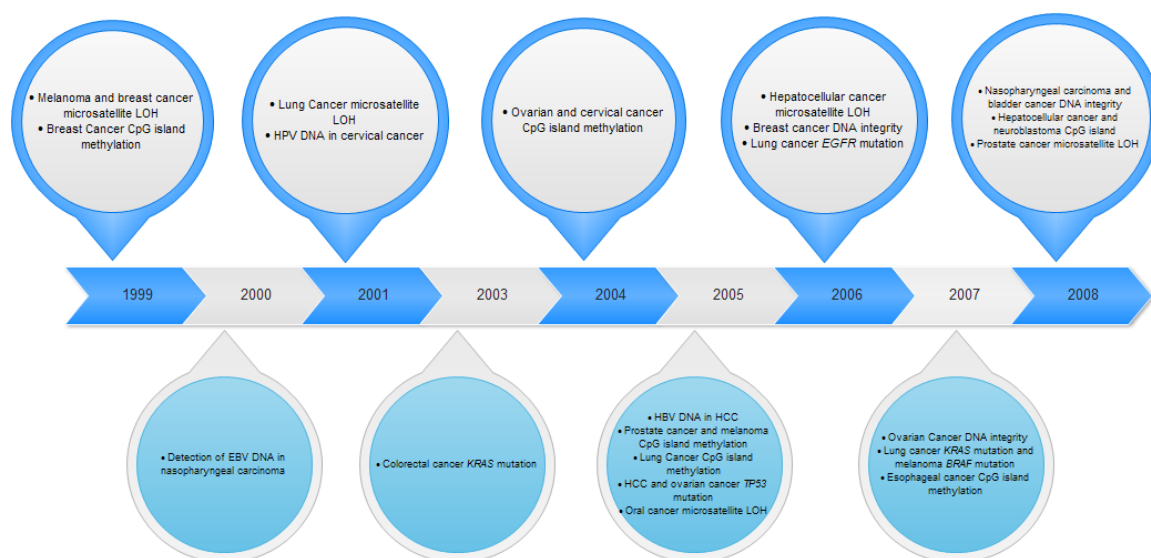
• Melanoma and breast cancer microsatellite LOH
• Breast Cancer CpG island methylation

• Lung Cancer microsatellite LOH
• HPV DNA in cervical cancer

• Ovarian and cervical cancer CpG island methylation

• Hepatocellular cancer microsatellite LOH
• Breast cancer DNA integrity
• Lung cancer *EGFR* mutation

• Nasopharyngeal carcinoma and bladder cancer DNA integrity
• Hepatocellular cancer and neuroblastoma CpG island
• Prostate cancer microsatellite LOH

1999 2000 2001 2003 2004 2005 2006 2007 2008

• Detection of EBV DNA in nasopharyngeal carcinoma

• Colorectal cancer *KRAS* mutation

• HBV DNA in HCC
• Prostate cancer and melanoma CpG island methylation
• Lung Cancer CpG island methylation
• HCC and ovarian cancer *TP53* mutation
• Oral cancer microsatellite LOH

• Ovarian Cancer DNA integrity
• Lung cancer *KRAS* mutation and melanoma *BRAF* mutation
• Esophageal cancer CpG island methylation